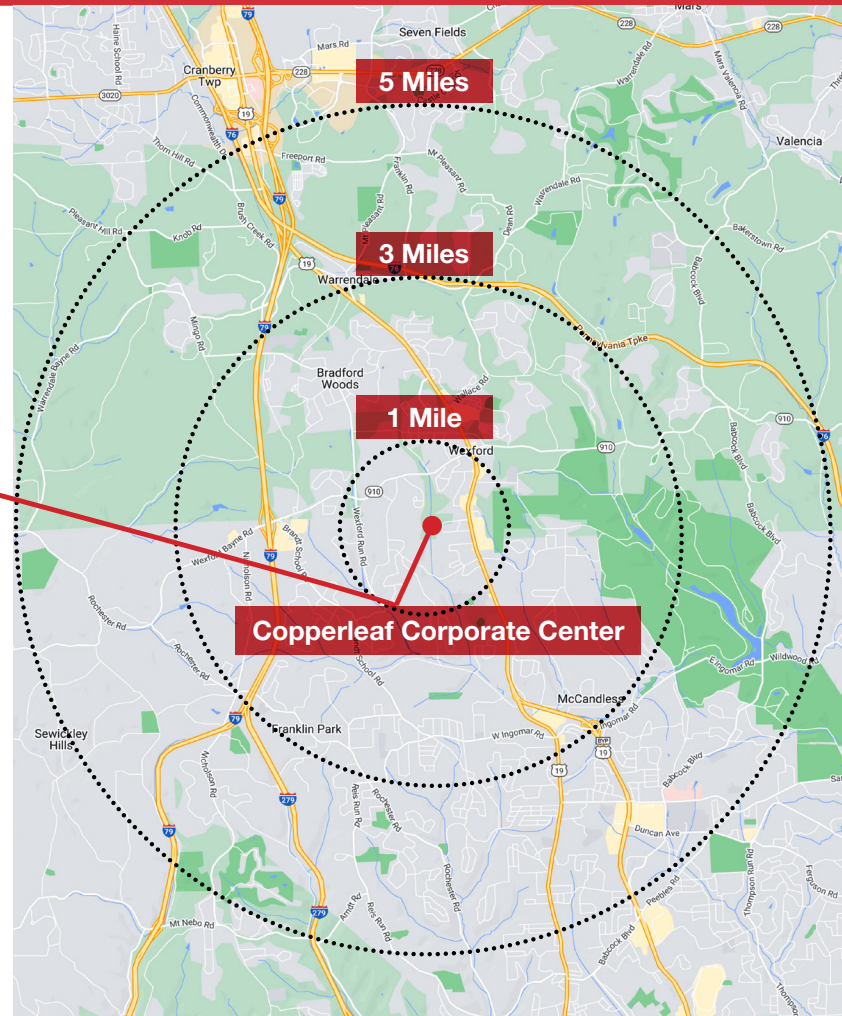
5 Miles

3 Miles

1 Mile

Copperleaf Corporate Center

Seven Fields
Mars
Cranberry Twp
Mars Rd
Valencia
Freeport Rd
Mt Pleasant Rd
Franklin Rd
Warrendale Rd
Bakerstown Rd
Thorn Hill Rd
Haine School Rd
Commonwealth Dr
Pleasant Hill Rd
Knob Rd
Brush Creek Rd
Pleasant Rd
Dean Rd
Babcock Blvd
Warrendale
Mingo Rd
Pennsylvania Tpke
Warrendale Bayne Rd
Bradford Woods
Wallace Rd
Wexford
Wexford Run Rd
Wexford Bayne Rd
Nicholson Rd
Brandt School Rd
Rochester Rd
Ingomar Rd
Wildwood Rd
McCandless
W Ingomar Rd
Sewickley Hills
Franklin Park
Nicholson Rd
Reis Run Rd
Duncan Ave
Thompson Run Rd
Ferguson Rd
Peebles Rd
Mt Nebo Rd
Arndt Rd
3020
228
19
79
76
910
279